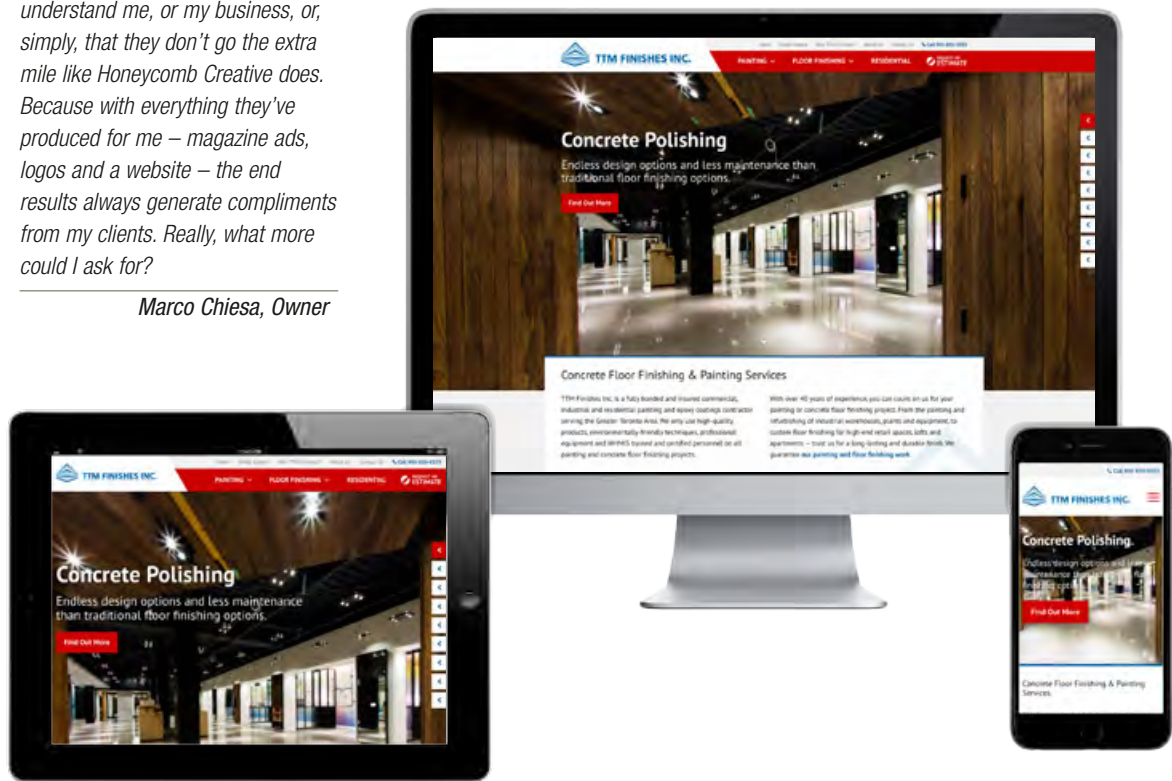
understand me, or my business, or, simply, that they don't go the extra mile like Honeycomb Creative does. Because with everything they've produced for me – magazine ads, logos and a website – the end results always generate compliments from my clients. Really, what more could I ask for?

Marco Chiesa, Owner

TTM FINISHES INC.

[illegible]

PAINTING FLOOR FINISHING RESIDENTIAL ESTIMATE

Concrete Polishing

Endless design options and less maintenance than traditional floor finishing options.

Find Out More

Concrete Floor Finishing & Painting Services

TTM Finishes Inc. is a fully bonded and insured commercial, industrial and residential painting and epoxy coatings contractor serving the Greater Toronto Area. We only use high-quality products, environmentally-friendly techniques, professional equipment and WHMIS trained and certified personnel on all painting and concrete floor finishing projects.

With over 40 years of experience you can count on us for your painting or concrete floor finishing project. From the painting and refurbishing of industrial warehouses, plants and equipment, to custom floor finishing for high-end retail spaces, lofts and apartments – trust us for a long-lasting and durable finish. We guarantee our painting and floor finishing work.

TTM FINISHES INC.

PAINTING FLOOR FINISHING RESIDENTIAL ESTIMATE

Concrete Polishing

Endless design options and less maintenance than traditional floor finishing options.

Find Out More

TTM FINISHES INC.

Concrete Polishing

Endless design options and less maintenance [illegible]

Find Out More

Concrete Floor Finishing & Painting Services